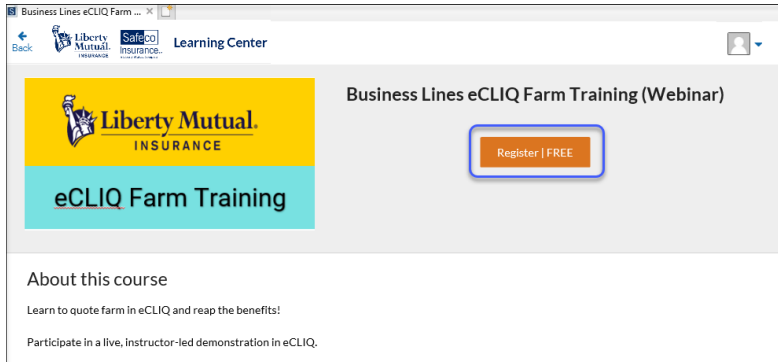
Business Lines eCLIQ Farm ...

Back

Liberty Mutual. INSURANCE

Safeco Insurance.

Learning Center

Liberty Mutual. INSURANCE

eCLIQ Farm Training

Business Lines eCLIQ Farm Training (Webinar)

Register | FREE

About this course

Learn to quote farm in eCLIQ and reap the benefits!

Participate in a live, instructor-led demonstration in eCLIQ.